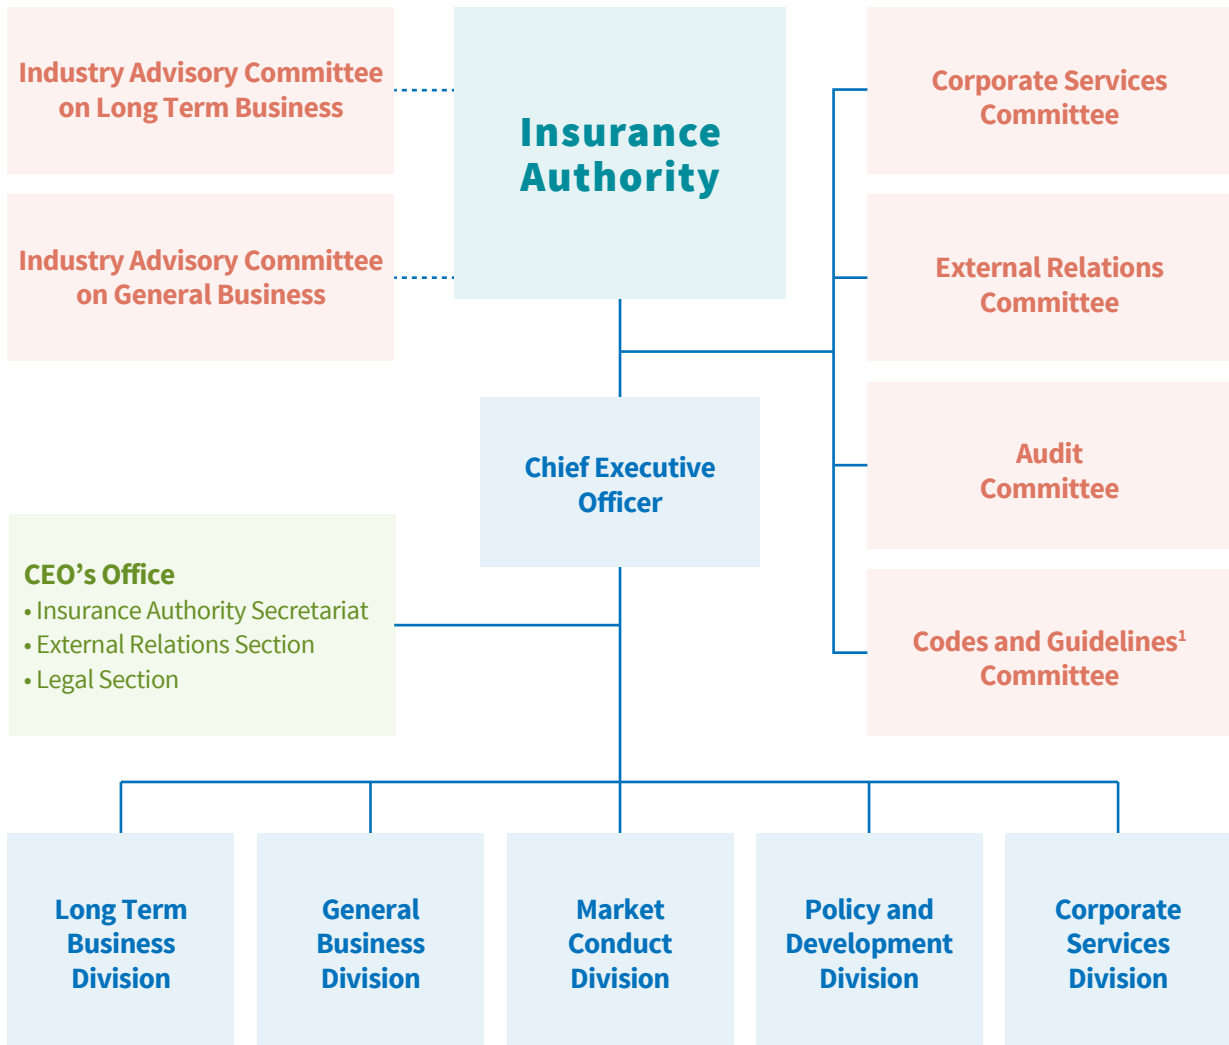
Industry Advisory Committee on Long Term Business

Insurance Authority

Corporate Services Committee

Industry Advisory Committee on General Business

External Relations Committee

Chief Executive Officer

Audit Committee

CEO's Office
• Insurance Authority Secretariat
• External Relations Section
• Legal Section

Codes and Guidelines$^1$ Committee

Long Term Business Division

General Business Division

Market Conduct Division

Policy and Development Division

Corporate Services Division